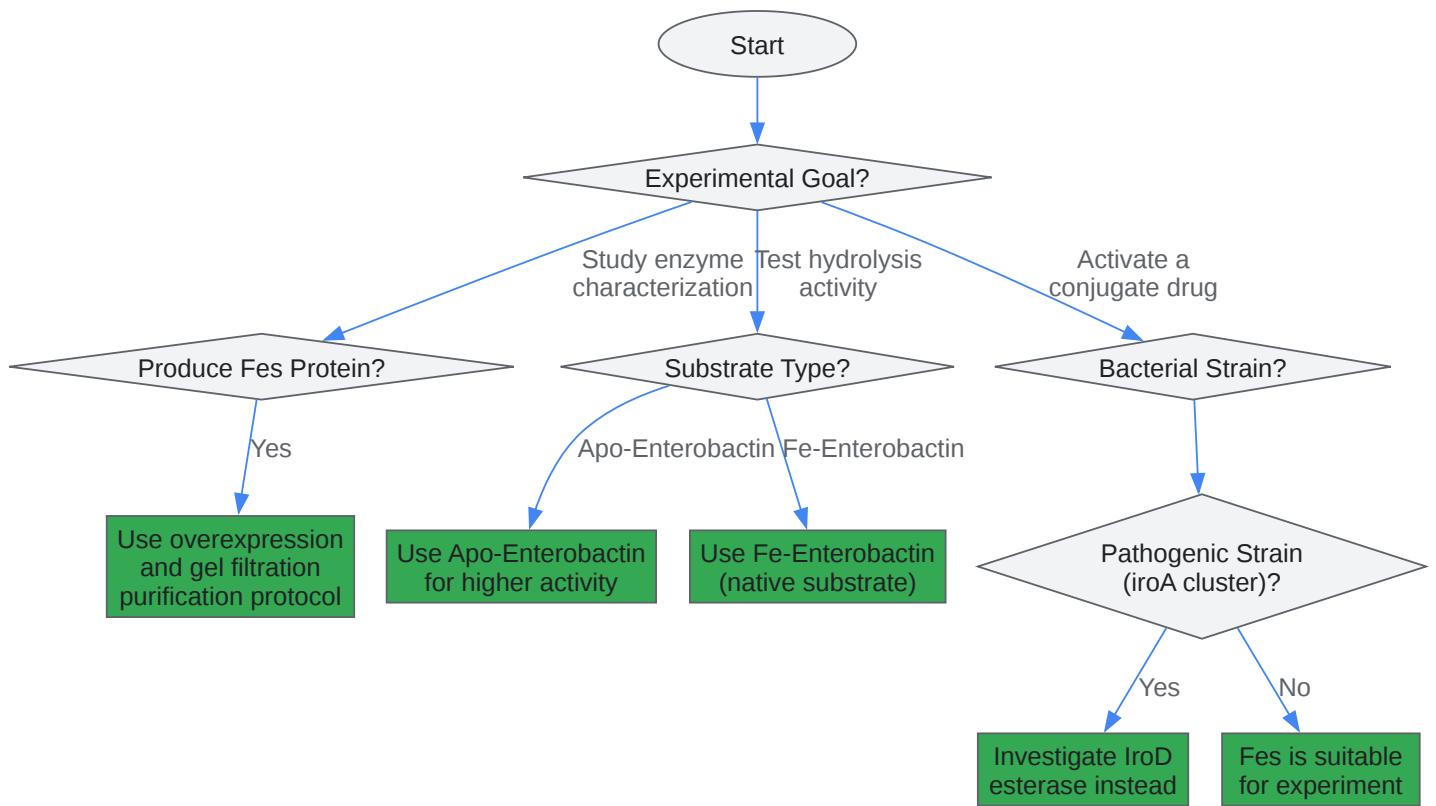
Start

Experimental Goal?

Study enzyme characterization

Test hydrolysis activity

Activate a conjugate drug

Produce Fes Protein?

Substrate Type?

Bacterial Strain?

Yes

Apo-Enterobactin

Fe-Enterobactin

Use overexpression and gel filtration purification protocol

Use Apo-Enterobactin for higher activity

Use Fe-Enterobactin (native substrate)

Pathogenic Strain (iroA cluster)?

Yes

No

Investigate IroD esterase instead

Fes is suitable for experiment